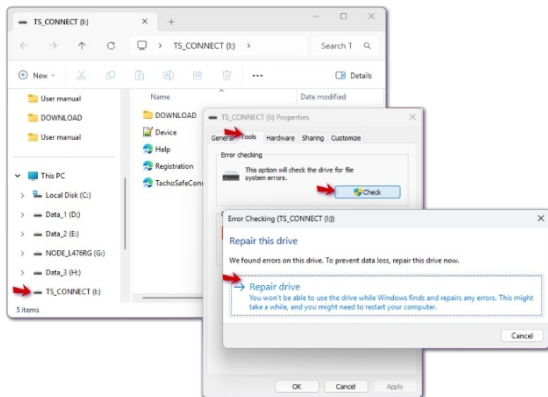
TS_CONNECT (I:)
+
TS_CONNECT (I:) >
Search 1
New
Details
User manual
DOWNLOAD
User manual
This PC
Local Disk (C:)
Data_1 (D:)
Data_2 (E:)
NODE_L476RG (G:)
Data_3 (H:)
TS_CONNECT (I:)
5 items
Name
Date modified
DOWNLOAD
Device
Help
Registration
TachoSafeCon
TS_CONNECT (I:) Properties
General Tools Hardware Sharing Customize
Error checking
This option will check the drive for file system errors.
Check
Error Checking (TS_CONNECT (I:))
Repair this drive
We found errors on this drive. To prevent data loss, repair this drive now.
→ Repair drive
You won't be able to use the drive while Windows finds and repairs any errors. This might take a while, and you might need to restart your computer.
Cancel
OK
Cancel
Apply